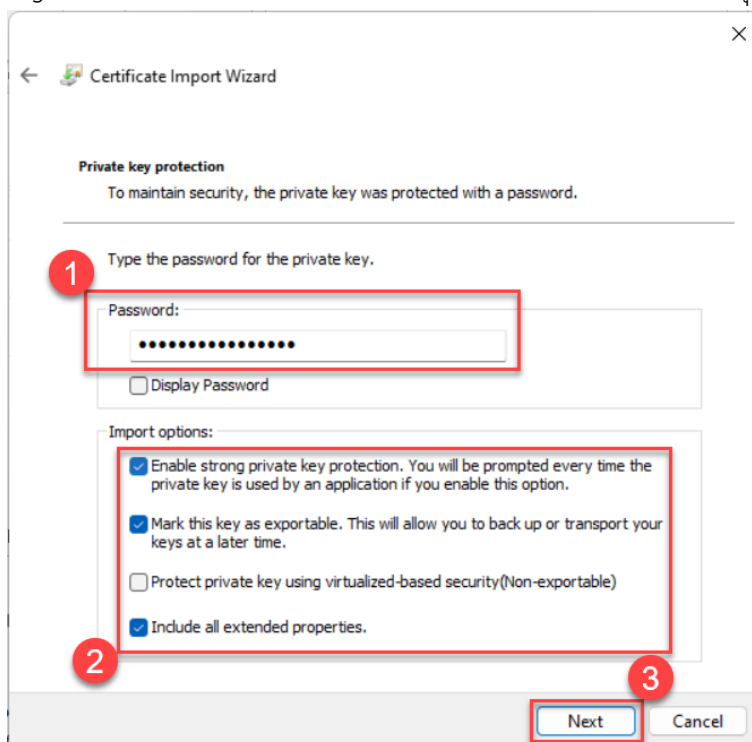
Certificate Import Wizard

Private key protection
To maintain security, the private key was protected with a password.

Type the password for the private key.

1

Password:
••••••••••••••••

Display Password

Import options:

Enable strong private key protection. You will be prompted every time the private key is used by an application if you enable this option.

Mark this key as exportable. This will allow you to back up or transport your keys at a later time.

Protect private key using virtualized-based security(Non-exportable)

Include all extended properties.

2

3

Next

Cancel